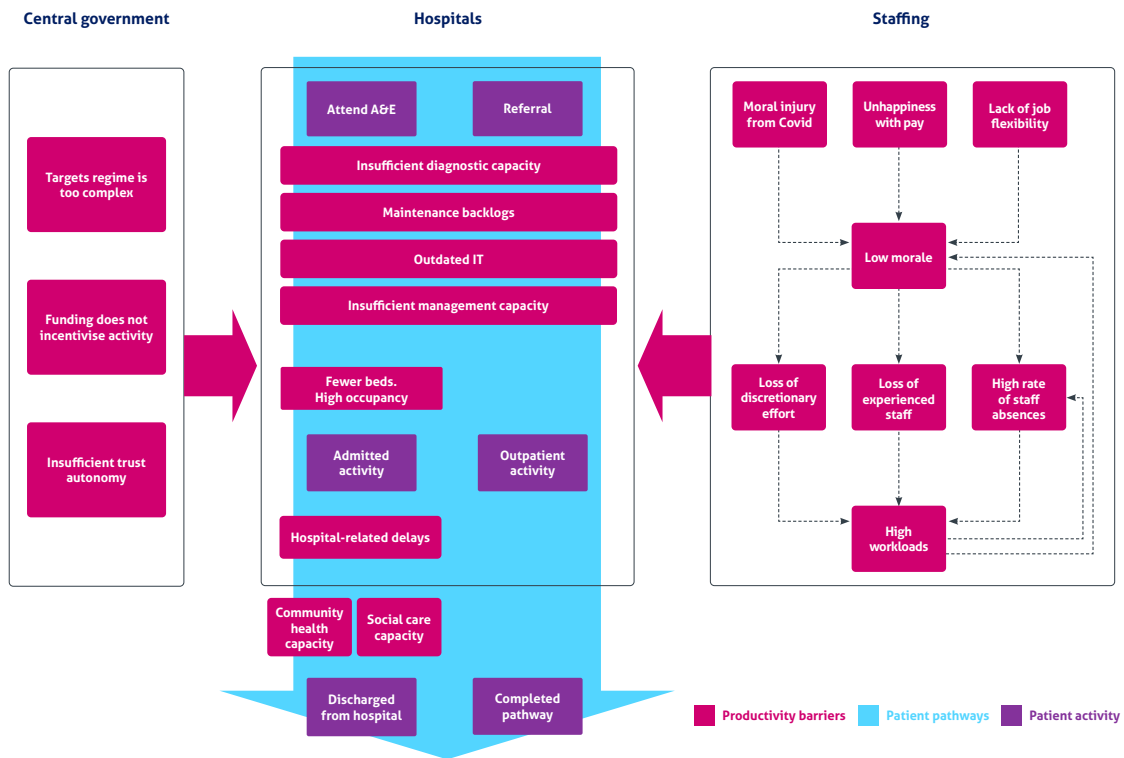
Central government

Targets regime is too complex

Funding does not incentivise activity

Insufficient trust autonomy

Hospitals

Attend A&E

Referral

Insufficient diagnostic capacity

Maintenance backlogs

Outdated IT

Insufficient management capacity

Fewer beds. High occupancy

Admitted activity

Outpatient activity

Hospital-related delays

Community health capacity

Social care capacity

Discharged from hospital

Completed pathway

Staffing

Moral injury from Covid

Unhappiness with pay

Lack of job flexibility

Low morale

Loss of discretionary effort

Loss of experienced staff

High rate of staff absences

High workloads

Productivity barriers

Patient pathways

Patient activity